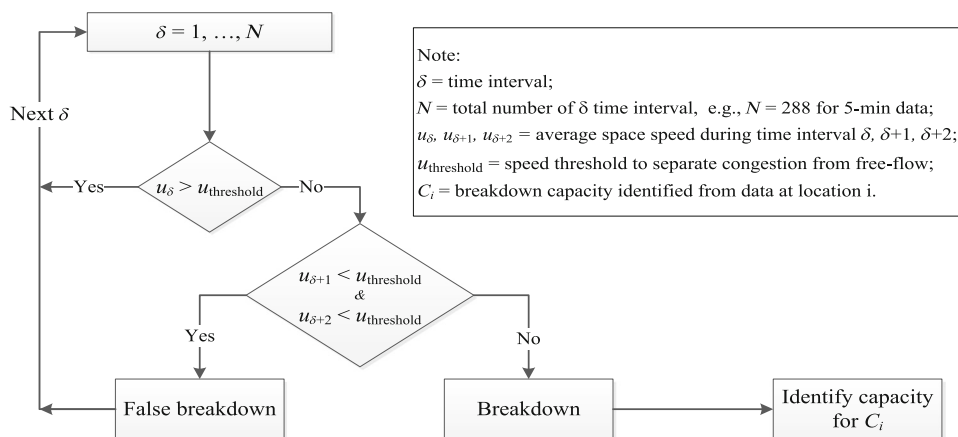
$\delta = 1, \ldots, N$

Next $\delta$

Yes

$u_{\delta} > u_{\text{threshold}}$

No

$u_{\delta+1} < u_{\text{threshold}}$ & $u_{\delta+2} < u_{\text{threshold}}$

Yes

No

False breakdown

Breakdown

Identify capacity for $C_i$

Note:
$\delta$ = time interval;
$N$ = total number of $\delta$ time interval, e.g., $N$ = 288 for 5-min data;
$u_{\delta}$, $u_{\delta+1}$, $u_{\delta+2}$ = average space speed during time interval $\delta$, $\delta$+1, $\delta$+2;
$u_{\text{threshold}}$ = speed threshold to separate congestion from free-flow;
$C_i$ = breakdown capacity identified from data at location i.